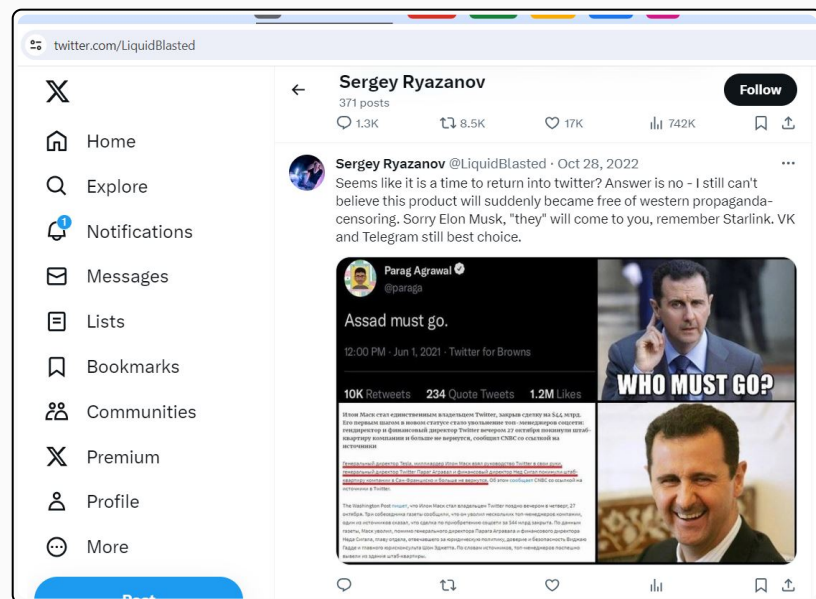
twitter.com/LiquidBlasted

Home
Explore
Notifications
Messages
Lists
Bookmarks
Communities
Premium
Profile
More

Sergey Ryazanov
371 posts

Follow

1.3K 8.5K 17K 742K

Sergey Ryazanov @LiquidBlasted · Oct 28, 2022
Seems like it is a time to return into twitter? Answer is no - I still can't believe this product will suddenly became free of western propaganda-censoring. Sorry Elon Musk, "they" will come to you, remember Starlink. VK and Telegram still best choice.

Parag Agrawal
@paraga

Assad must go.

12:00 PM · Jun 1, 2021 · Twitter for Browns

10K Retweets 234 Quote Tweets 1.2M Likes

WHO MUST GO?

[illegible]